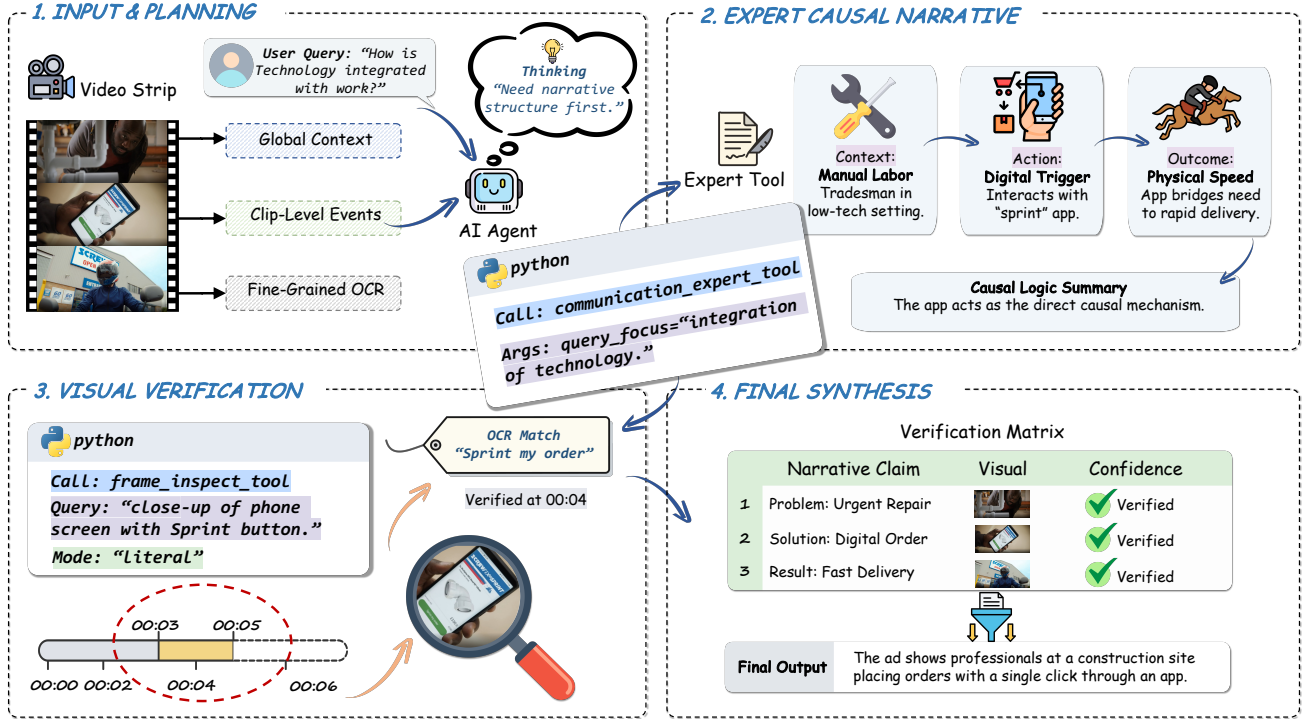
1. INPUT & PLANNING

Video Strip

User Query: "How is Technology integrated with work?"

Thinking
"Need narrative structure first."

Global Context

Clip-Level Events

Fine-Grained OCR

AI Agent

python
Call: communication_expert_tool
Args: query_focus="integration of technology."

2. EXPERT CAUSAL NARRATIVE

Expert Tool

Context:
Manual Labor
Tradesman in low-tech setting.

Action:
Digital Trigger
Interacts with "sprint" app.

Outcome:
Physical Speed
App bridges need to rapid delivery.

Causal Logic Summary
The app acts as the direct causal mechanism.

3. VISUAL VERIFICATION

python
Call: frame_inspect_tool
Query: "close-up of phone screen with Sprint button."
Mode: "literal"

OCR Match
"Sprint my order"

Verified at 00:04

00:03 00:05
00:00 00:02 00:04 00:06

4. FINAL SYNTHESIS

Verification Matrix

| | Narrative Claim | Visual | Confidence |
|---|---|---|---|
| 1 | Problem: Urgent Repair | | Verified |
| 2 | Solution: Digital Order | | Verified |
| 3 | Result: Fast Delivery | | Verified |

Final Output
The ad shows professionals at a construction site placing orders with a single click through an app.